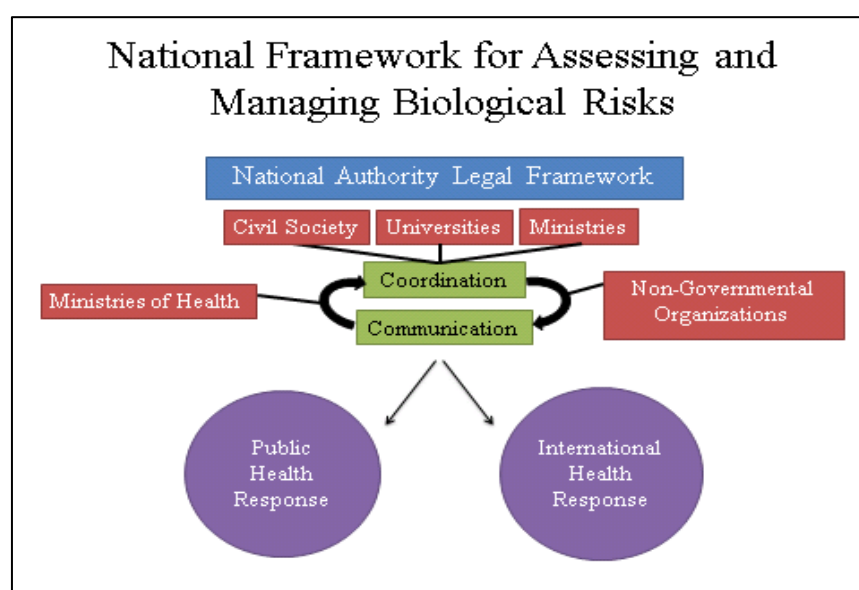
National Framework for Assessing and Managing Biological Risks

National Authority Legal Framework

Civil Society

Universities

Ministries

Ministries of Health

Coordination

Communication

Non-Governmental Organizations

Public Health Response

International Health Response